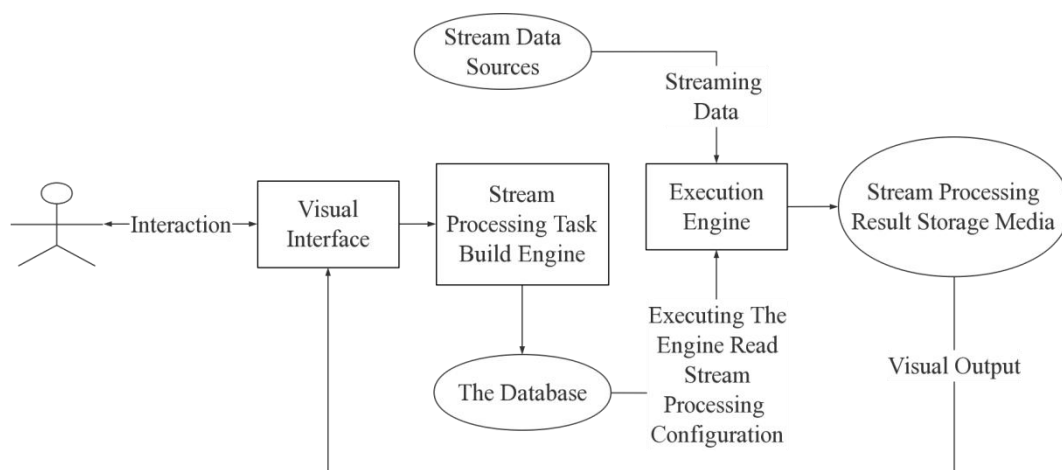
Stream Data Sources

Streaming Data

Interaction

Visual Interface

Stream Processing Task Build Engine

Execution Engine

Stream Processing Result Storage Media

The Database

Executing The Engine Read Stream Processing Configuration

Visual Output